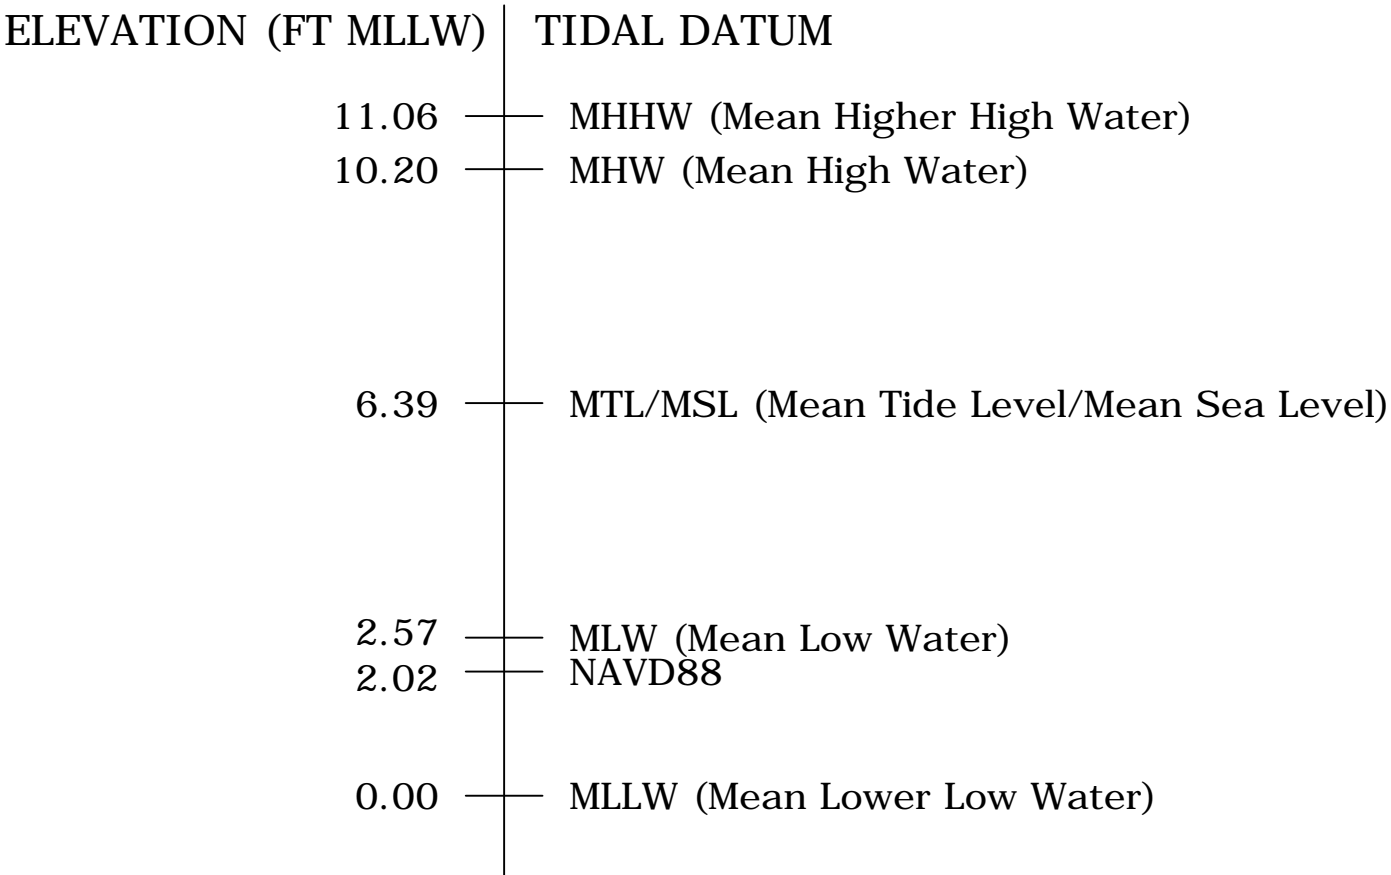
ELEVATION (FT MLLW) TIDAL DATUM

11.06 MHHW (Mean Higher High Water)
10.20 MHW (Mean High Water)

6.39 MTL/MSL (Mean Tide Level/Mean Sea Level)

2.57 MLW (Mean Low Water)
2.02 NAVD88

0.00 MLLW (Mean Lower Low Water)